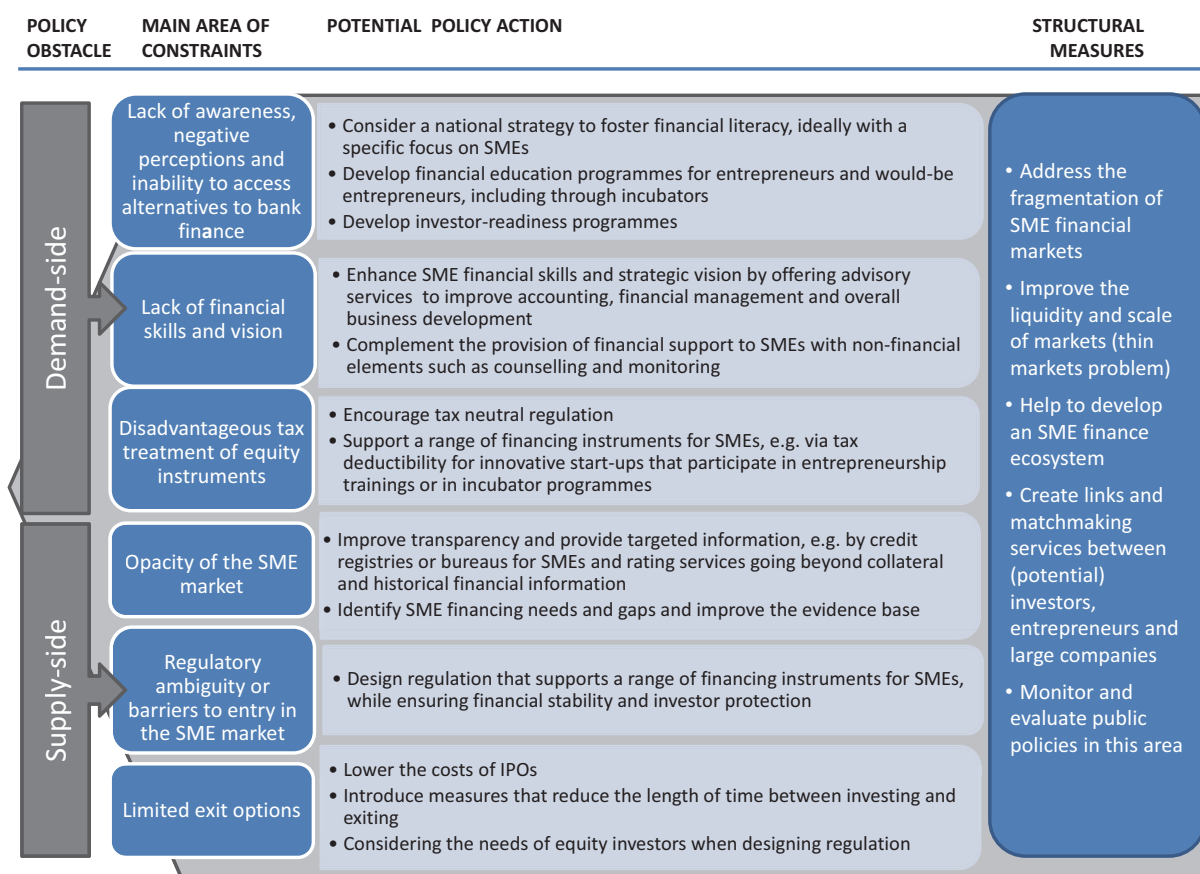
POLICY OBSTACLE

MAIN AREA OF CONSTRAINTS

POTENTIAL POLICY ACTION

STRUCTURAL MEASURES

Demand-side

Lack of awareness, negative perceptions and inability to access alternatives to bank finance

• Consider a national strategy to foster financial literacy, ideally with a specific focus on SMEs
• Develop financial education programmes for entrepreneurs and would-be entrepreneurs, including through incubators
• Develop investor-readiness programmes

Lack of financial skills and vision

• Enhance SME financial skills and strategic vision by offering advisory services to improve accounting, financial management and overall business development
• Complement the provision of financial support to SMEs with non-financial elements such as counselling and monitoring

Disadvantageous tax treatment of equity instruments

• Encourage tax neutral regulation
• Support a range of financing instruments for SMEs, e.g. via tax deductibility for innovative start-ups that participate in entrepreneurship trainings or in incubator programmes

Supply-side

Opacity of the SME market

• Improve transparency and provide targeted information, e.g. by credit registries or bureaus for SMEs and rating services going beyond collateral and historical financial information
• Identify SME financing needs and gaps and improve the evidence base

Regulatory ambiguity or barriers to entry in the SME market

• Design regulation that supports a range of financing instruments for SMEs, while ensuring financial stability and investor protection

Limited exit options

• Lower the costs of IPOs
• Introduce measures that reduce the length of time between investing and exiting
• Considering the needs of equity investors when designing regulation

• Address the fragmentation of SME financial markets
• Improve the liquidity and scale of markets (thin markets problem)
• Help to develop an SME finance ecosystem
• Create links and matchmaking services between (potential) investors, entrepreneurs and large companies
• Monitor and evaluate public policies in this area